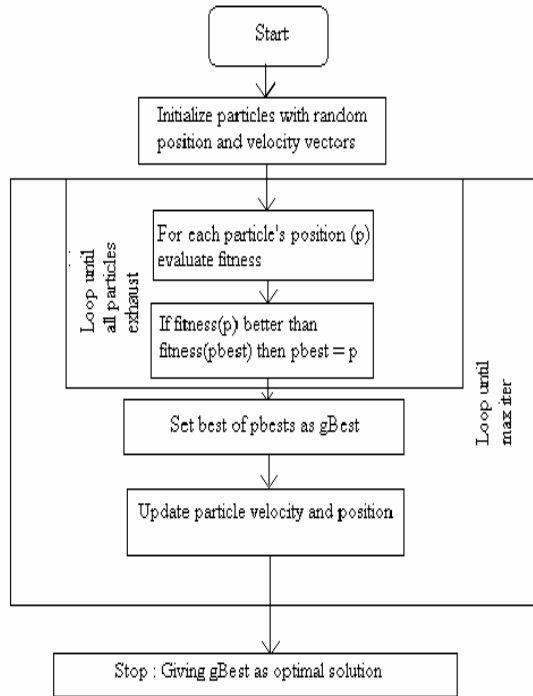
Start

Initialize particles with random position and velocity vectors

Loop until all particles exhaust

For each particle's position (p) evaluate fitness

If fitness(p) better than fitness(pbest) then pbest = p

Loop until max iter

Set best of pbests as gBest

Update particle velocity and position

Stop : Giving gBest as optimal solution